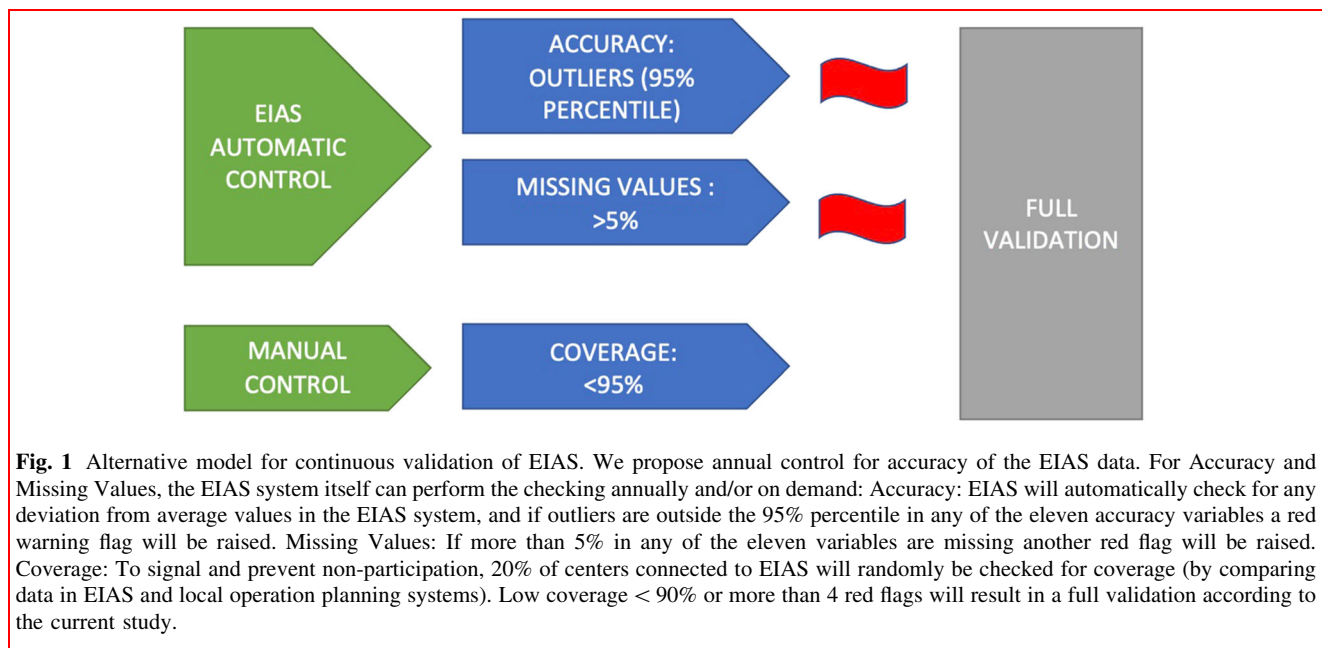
EIAS AUTOMATIC CONTROL

ACCURACY: OUTLIERS (95% PERCENTILE)

MISSING VALUES : >5%

FULL VALIDATION

MANUAL CONTROL

COVERAGE: <95%

**Fig. 1** Alternative model for continuous validation of EIAS. We propose annual control for accuracy of the EIAS data. For Accuracy and Missing Values, the EIAS system itself can perform the checking annually and/or on demand: Accuracy: EIAS will automatically check for any deviation from average values in the EIAS system, and if outliers are outside the 95% percentile in any of the eleven accuracy variables a red warning flag will be raised. Missing Values: If more than 5% in any of the eleven variables are missing another red flag will be raised. Coverage: To signal and prevent non-participation, 20% of centers connected to EIAS will randomly be checked for coverage (by comparing data in EIAS and local operation planning systems). Low coverage < 90% or more than 4 red flags will result in a full validation according to the current study.